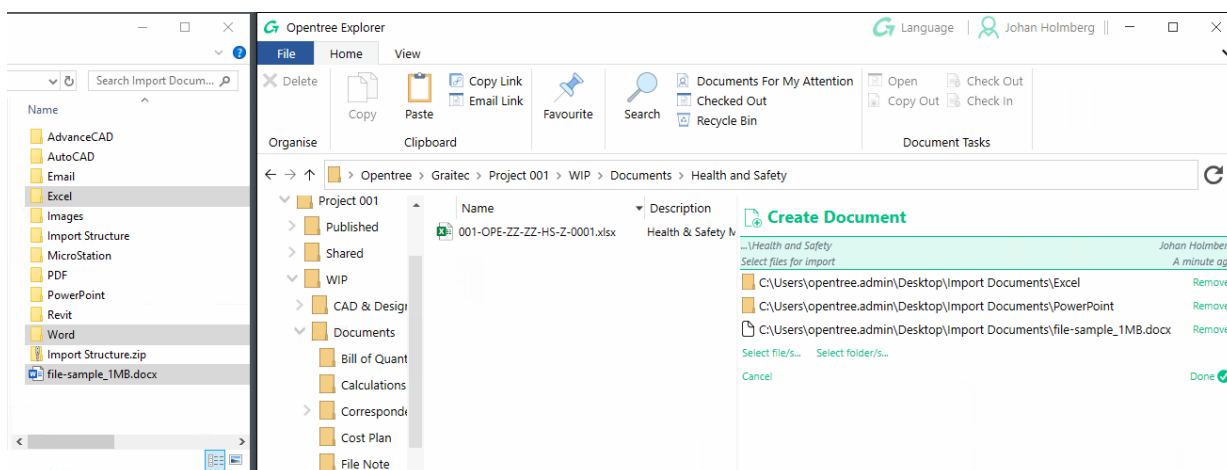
Search Import Docum...

Name

AdvanceCAD
AutoCAD
Email
Excel
Images
Import Structure
MicroStation
PDF
PowerPoint
Revit
Word
Import Structure.zip
file-sample_1MB.docx

Opentree Explorer

Language | Johan Holmberg

File Home View

Delete
Organise

Copy
Paste
Copy Link
Email Link
Clipboard

Favourite

Search

Documents For My Attention
Checked Out
Recycle Bin

Open
Copy Out
Check Out
Check In
Document Tasks

Opentree > Graitec > Project 001 > WIP > Documents > Health and Safety

Project 001
Published
Shared
WIP
CAD & Design
Documents
Bill of Quant
Calculations
Corresponde
Cost Plan
File Note

Name
Description
001-OPE-ZZ-ZZ-HS-Z-0001.xlsx
Health & Safety M

Create Document

...\Health and Safety
Johan Holmber
Select files for import
A minute ag
C:\Users\opentree.admin\Desktop\Import Documents\Excel
Remove
C:\Users\opentree.admin\Desktop\Import Documents\PowerPoint
Remove
C:\Users\opentree.admin\Desktop\Import Documents\file-sample_1MB.docx
Remove
Select file/s... Select folder/s...
Cancel
Done